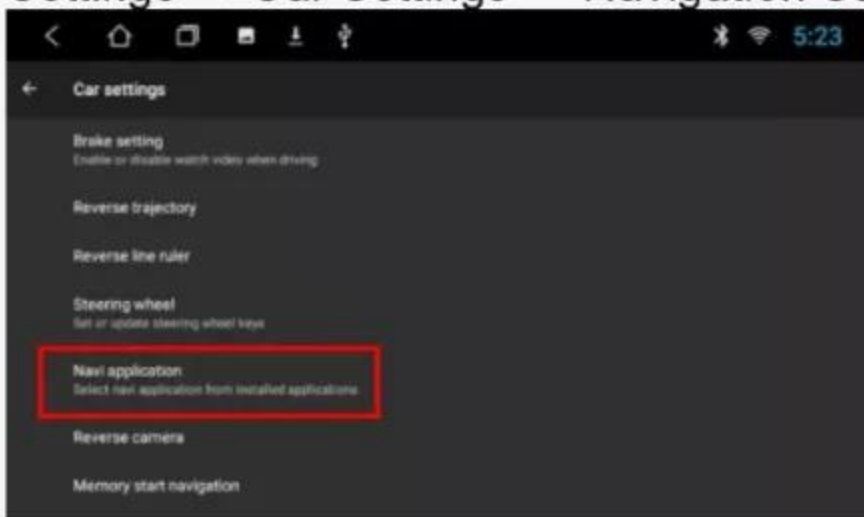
Settings — Car Settings — Navigation Se

5:23

Car settings

Brake setting
Enable or disable watch video when driving

Reverse trajectory

Reverse line ruler

Steering wheel
Set or update steering wheel keys

Navi application
Select navi application from installed applications

Reverse camera

Memory start navigation